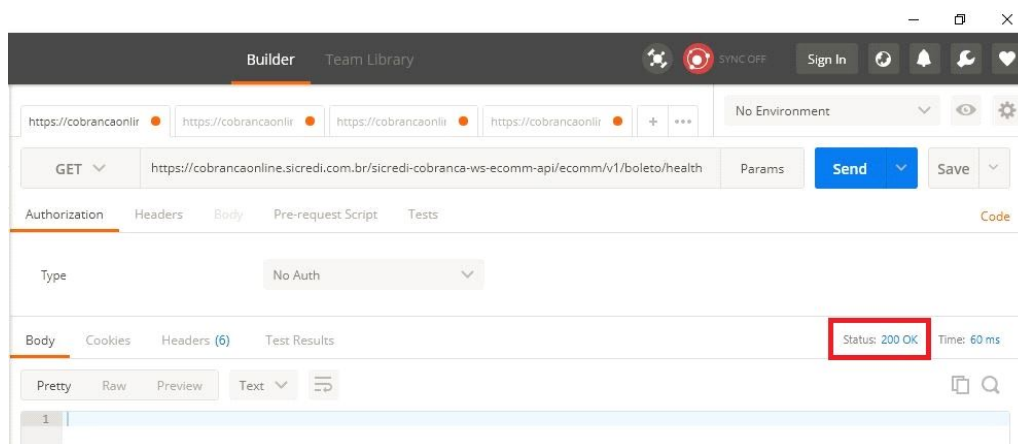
Builder Team Library

SYNC OFF

Sign In

https://cobrancaonlir https://cobrancaonlir https://cobrancaonlir https://cobrancaonlir + ···

No Environment

GET https://cobrancaonline.sicredi.com.br/sicredi-cobranca-ws-ecomm-api/ecomm/v1/boleto/health Params Send Save

Authorization Headers Body Pre-request Script Tests Code

Type No Auth

Body Cookies Headers (6) Test Results Status: 200 OK Time: 60 ms

Pretty Raw Preview Text

1